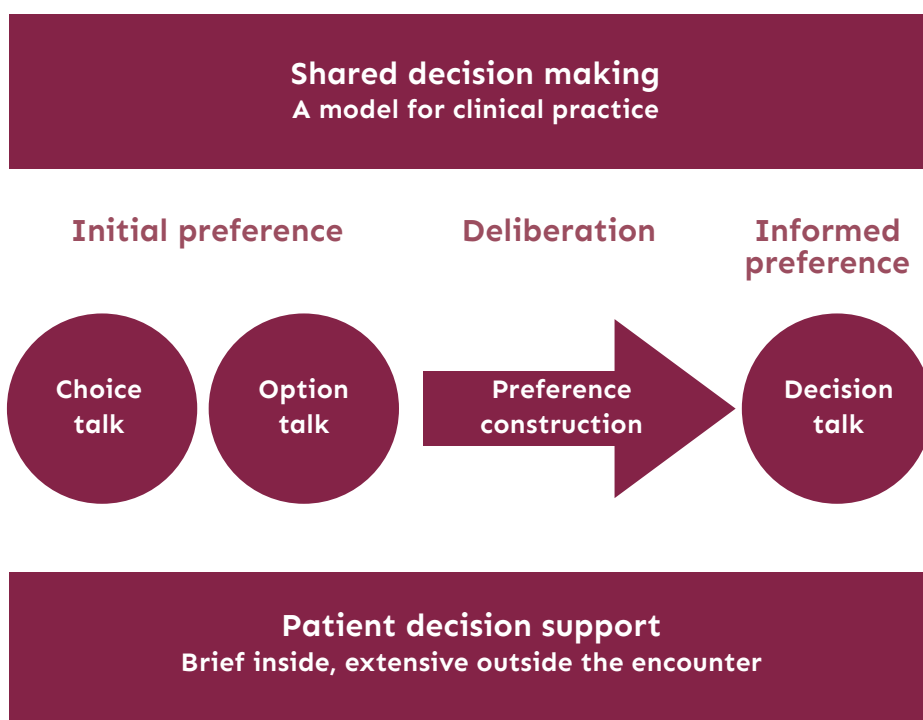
Shared decision making
A model for clinical practice

Initial preference

Deliberation

Informed preference

Choice talk

Option talk

Preference construction

Decision talk

Patient decision support
Brief inside, extensive outside the encounter